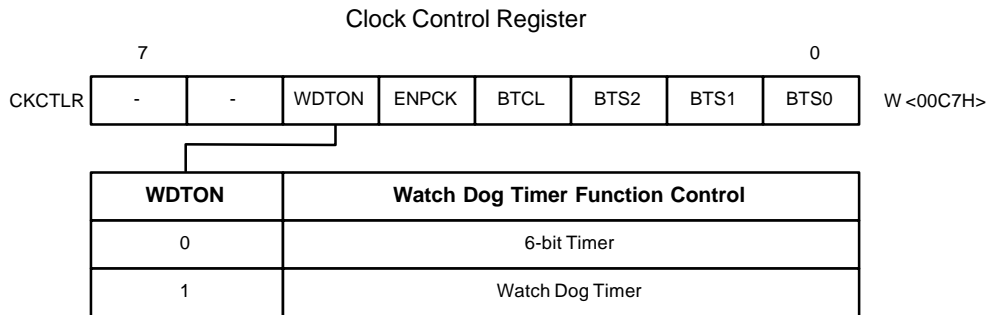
Clock Control Register

7 0

CKCTLR

| - | - | WDTON | ENPCK | BTCL | BTS2 | BTS1 | BTS0 |
|---|---|---|---|---|---|---|---|

W <00C7H>

| WDTON | Watch Dog Timer Function Control |
|---|---|
| 0 | 6-bit Timer |
| 1 | Watch Dog Timer |